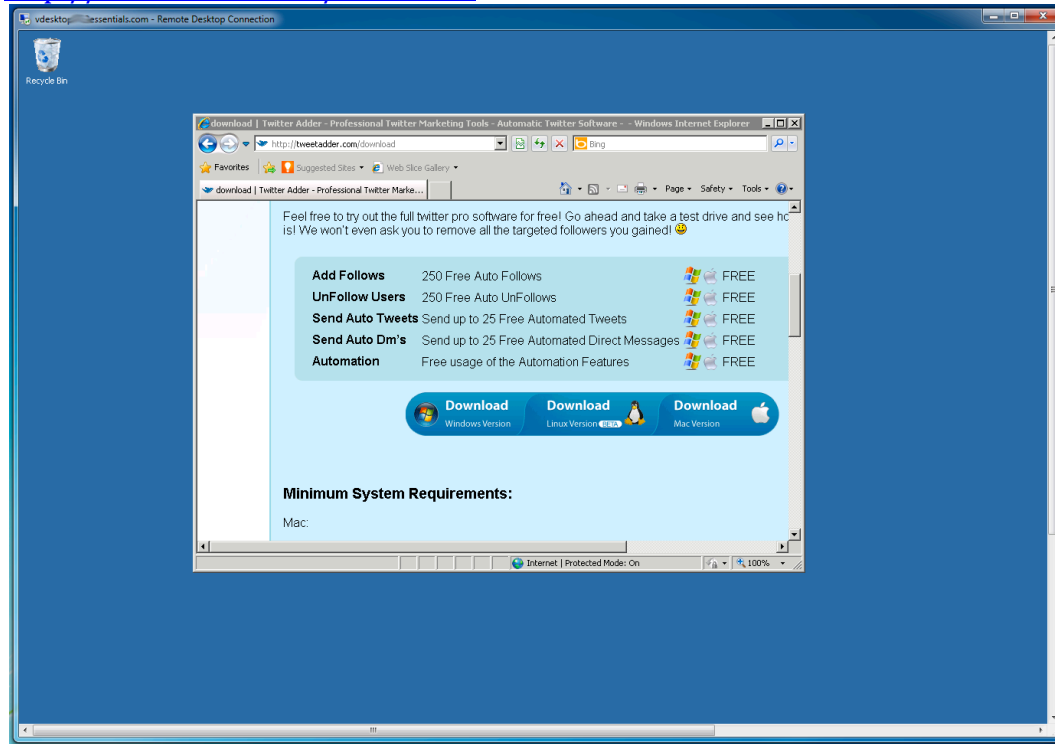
vdesktop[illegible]essentials.com - Remote Desktop Connection

Recycle Bin

download | Twitter Adder - Professional Twitter Marketing Tools - Automatic Twitter Software - - Windows Internet Explorer

http://tweetadder.com/download

Bing

Favorites

Suggested Sites ▾

Web Slice Gallery ▾

download | Twitter Adder - Professional Twitter Marke...

Page ▾ Safety ▾ Tools ▾

Feel free to try out the full twitter pro software for free! Go ahead and take a test drive and see h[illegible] is! We won't even ask you to remove all the targeted followers you gained!

| | | |
|---|---|---|
| Add Follows | 250 Free Auto Follows | FREE |
| UnFollow Users | 250 Free Auto UnFollows | FREE |
| Send Auto Tweets | Send up to 25 Free Automated Tweets | FREE |
| Send Auto Dm's | Send up to 25 Free Automated Direct Messages | FREE |
| Automation | Free usage of the Automation Features | FREE |

Download Windows Version

Download Linux Version BETA

Download Mac Version

Minimum System Requirements:

Mac:

Internet | Protected Mode: On

100%